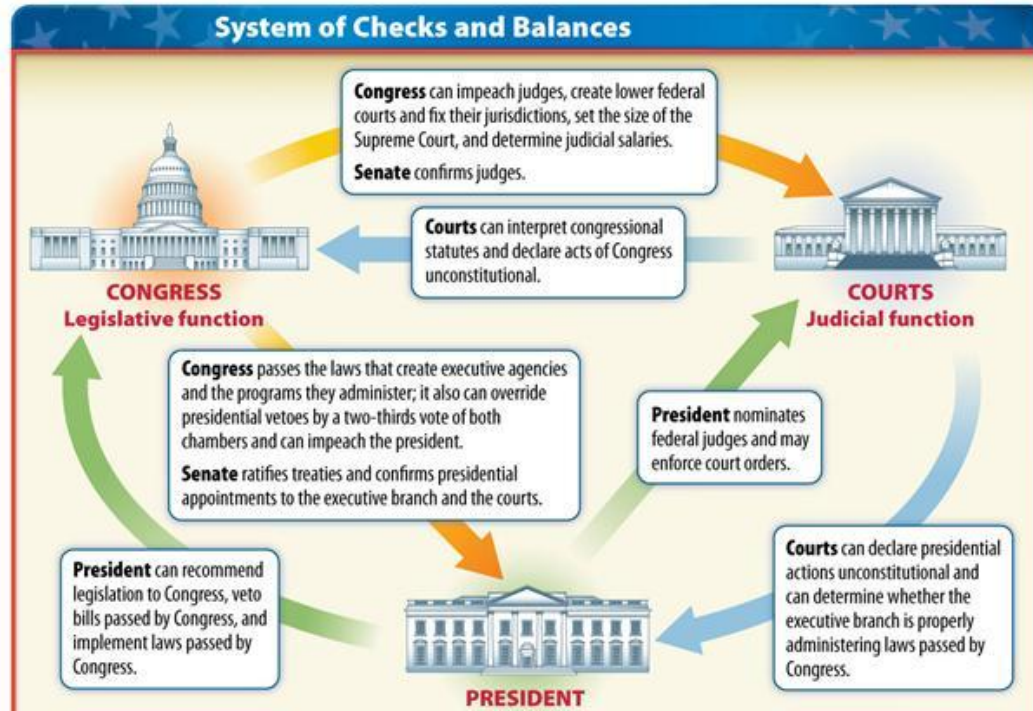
System of Checks and Balances

Congress can impeach judges, create lower federal courts and fix their jurisdictions, set the size of the Supreme Court, and determine judicial salaries.

Senate confirms judges.

Courts can interpret congressional statutes and declare acts of Congress unconstitutional.

CONGRESS
Legislative function

COURTS
Judicial function

Congress passes the laws that create executive agencies and the programs they administer; it also can override presidential vetoes by a two-thirds vote of both chambers and can impeach the president.

Senate ratifies treaties and confirms presidential appointments to the executive branch and the courts.

President nominates federal judges and may enforce court orders.

President can recommend legislation to Congress, veto bills passed by Congress, and implement laws passed by Congress.

Courts can declare presidential actions unconstitutional and can determine whether the executive branch is properly administering laws passed by Congress.

PRESIDENT